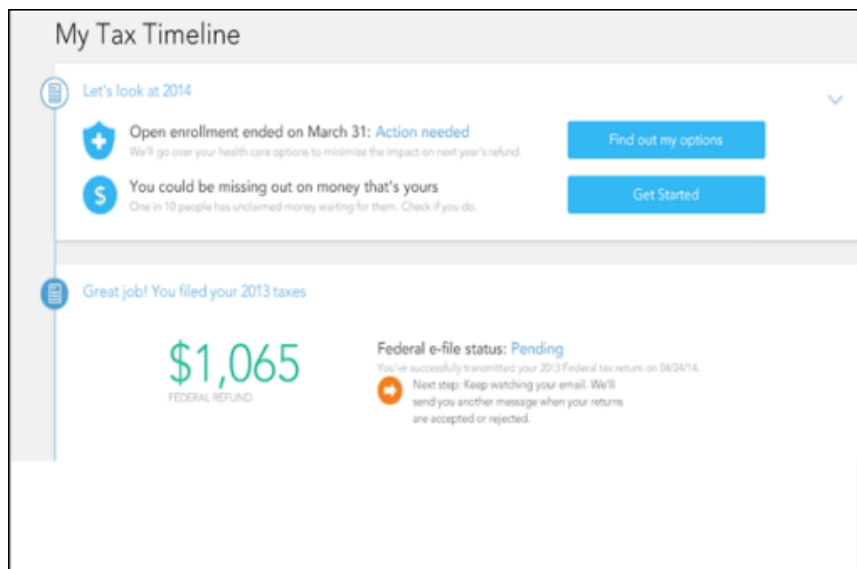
My Tax Timeline

Let's look at 2014

Open enrollment ended on March 31: Action needed
We'll go over your health care options to minimize the impact on next year's refund.

Find out my options

You could be missing out on money that's yours
One in 10 people has unclaimed money waiting for them. Check if you do.

Get Started

Great job! You filed your 2013 taxes

$1,065
FEDERAL REFUND

Federal e-file status: Pending
You've successfully transmitted your 2013 Federal tax return on 04/24/14.

Next step: Keep watching your email. We'll send you another message when your returns are accepted or rejected.